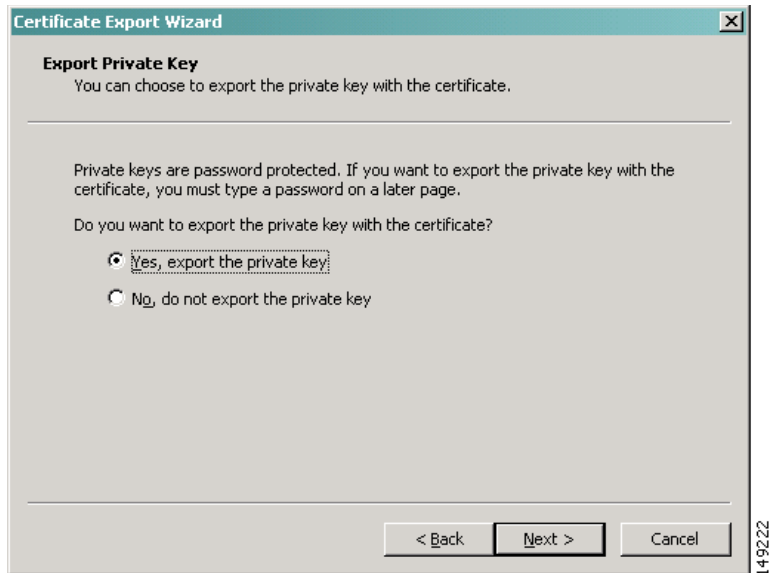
Certificate Export Wizard

Export Private Key
You can choose to export the private key with the certificate.

Private keys are password protected. If you want to export the private key with the certificate, you must type a password on a later page.

Do you want to export the private key with the certificate?

Yes, export the private key

No, do not export the private key

< Back

Next >

Cancel

149222